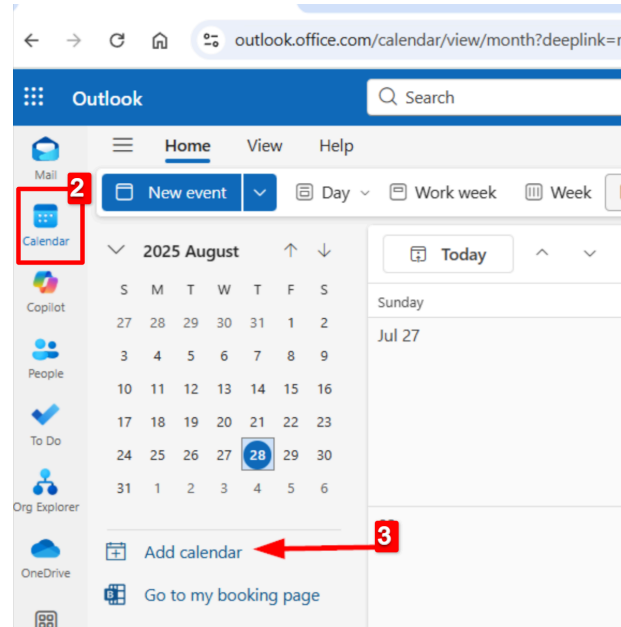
outlook.office.com/calendar/view/month?deeplink=

Outlook

Search

Mail

2

Calendar

Copilot

People

To Do

Org Explorer

OneDrive

Home View Help

New event

Day

Work week

Week

2025 August

| S | M | T | W | T | F | S |
|---|---|---|---|---|---|---|
| 27 | 28 | 29 | 30 | 31 | 1 | 2 |
| 3 | 4 | 5 | 6 | 7 | 8 | 9 |
| 10 | 11 | 12 | 13 | 14 | 15 | 16 |
| 17 | 18 | 19 | 20 | 21 | 22 | 23 |
| 24 | 25 | 26 | 27 | 28 | 29 | 30 |
| 31 | 1 | 2 | 3 | 4 | 5 | 6 |

Add calendar

3

Go to my booking page

Today

Sunday

Jul 27